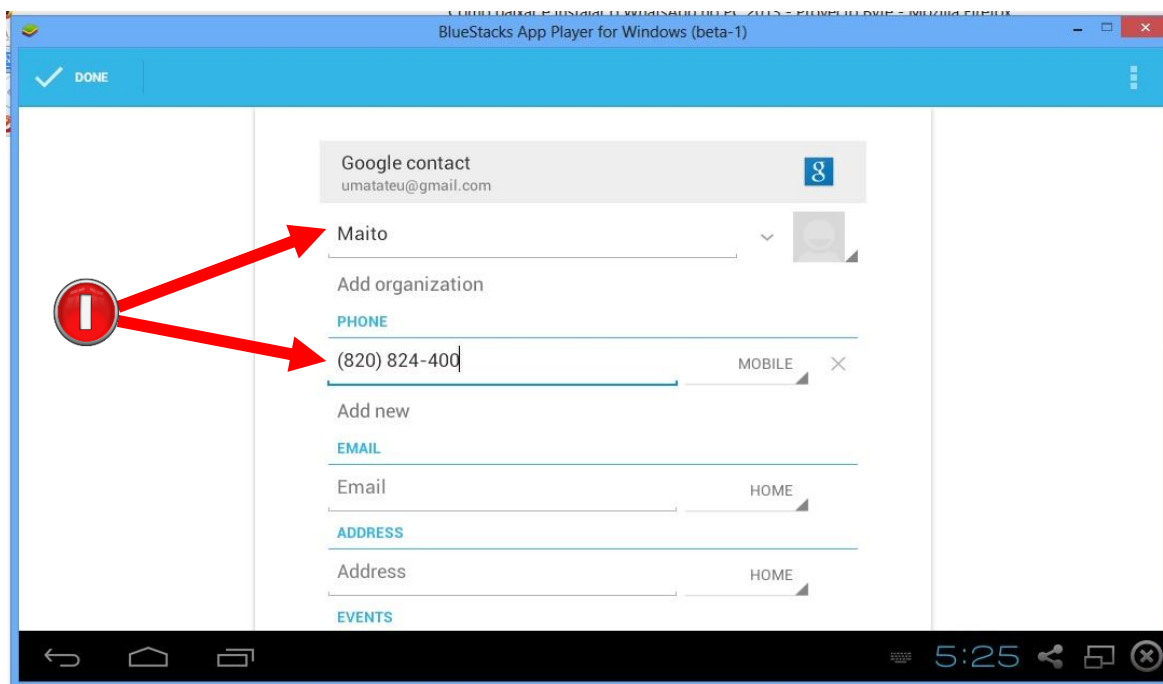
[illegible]

BlueStacks App Player for Windows (beta-1)

DONE

Google contact
umatateu@gmail.com

8

Maito

Add organization

PHONE

(820) 824-400

MOBILE

Add new

EMAIL

Email

HOME

ADDRESS

Address

HOME

EVENTS

1

5:25